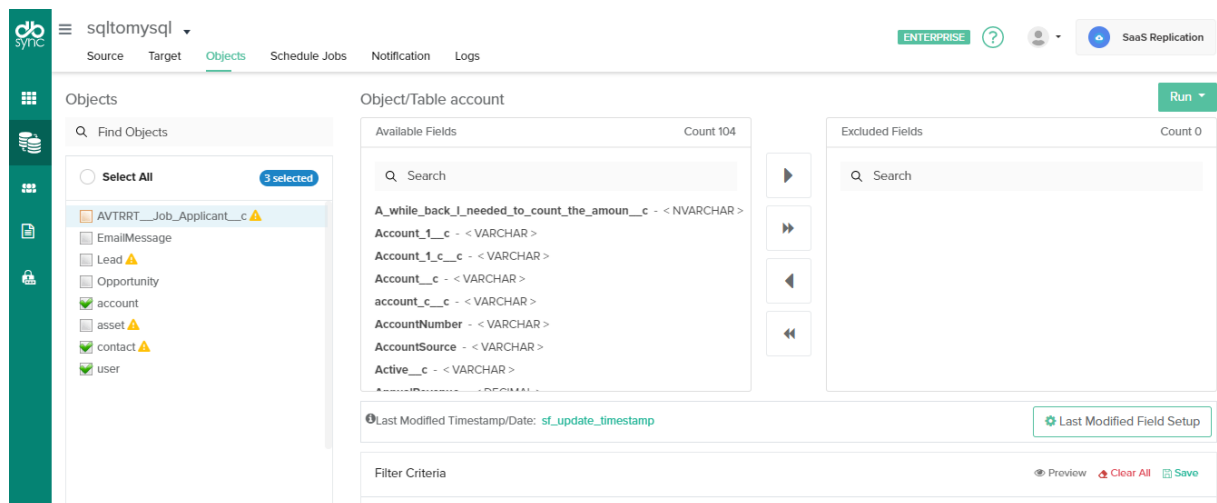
db sync

sqltomysql

Source Target Objects Schedule Jobs Notification Logs

ENTERPRISE ? SaaS Replication

Objects

Find Objects

Select All 3 selected

AVTRRT__Job_Applicant__c
EmailMessage
Lead
Opportunity
account
asset
contact
user

Object/Table account

Run

Available Fields Count 104

Search

A_while_back_I_needed_to_count_the_amoun__c - < NVARCHAR >
Account_1__c - < VARCHAR >
Account_1_c__c - < VARCHAR >
Account__c - < VARCHAR >
account_c__c - < VARCHAR >
AccountNumber - < VARCHAR >
AccountSource - < VARCHAR >
Active__c - < VARCHAR >
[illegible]

Excluded Fields Count 0

Search

Last Modified Timestamp/Date: sf_update_timestamp

Last Modified Field Setup

Filter Criteria

Preview Clear All Save